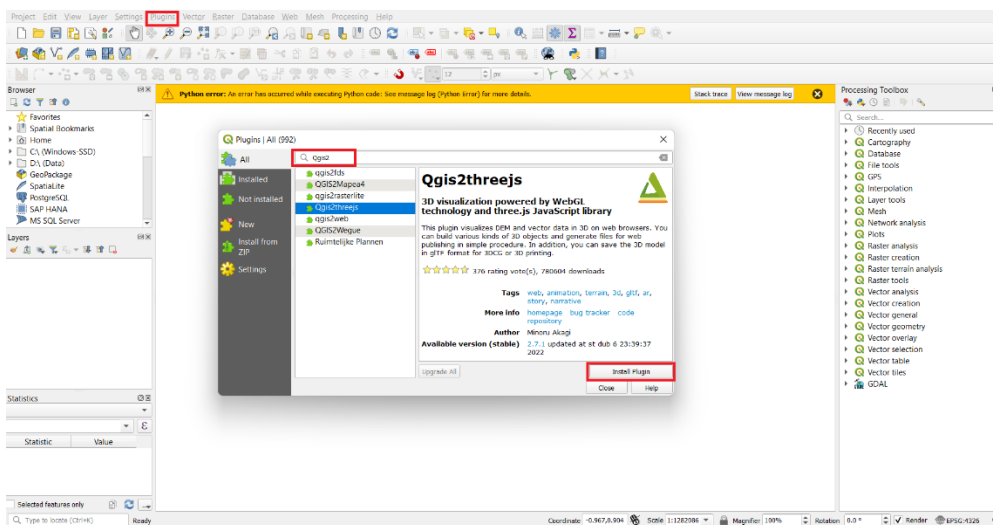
Project Edit View Layer Settings Plugins Vector Raster Database Web Mesh Processing Help

Python error: An error has accurred while executing Python code: See message log (Python Error) for more details.
Stack trace View message log

Browser
Favorites
Spatial Bookmarks
Home
C:\ (Windows-SSD)
D:\ (Data)
GeoPackage
SpatiaLite
PostgreSQL
SAP HANA
MS SQL Server

Layers

Statistics
Statistic Value
Selected features only

Plugins | All (992)
All
Installed
Not installed
New
Install from ZIP
Settings

Qgis2
qgis2fds
QGIS2Mapea4
qgis2rasterlite
Qgis2threejs
qgis2web
QGIS2Wegue
Ruimtelijke Plannen

Qgis2threejs
3D visualization powered by WebGL technology and three.js JavaScript library
This plugin visualizes DEM and vector data in 3D on web browsers. You can build various kinds of 3D objects and generate files for web publishing in simple procedure. In addition, you can save the 3D model in glTF format for 3DCG or 3D printing.
376 rating vote(s), 780604 downloads
Tags web, animation, terrain, 3d, glTF, ar, story, narrative
More info homepage bug tracker code repository
Author Minoru Akagi
Available version (stable) 2.7.1 updated at st dub 6 23:39:37 2022

Upgrade All
Install Plugin
Close Help

Processing Toolbox
Search...
Recently used
Cartography
Database
File tools
GPS
Interpolation
Layer tools
Mesh
Network analysis
Plots
Raster analysis
Raster creation
Raster terrain analysis
Raster tools
Vector analysis
Vector creation
Vector general
Vector geometry
Vector overlay
Vector selection
Vector table
Vector tiles
GDAL

Type to locate (Ctrl+K) Ready Coordinate -0.967,0.904 Scale 1:1282086 Magnifier 100% Rotation 0.0 ° Render EPSG:4326